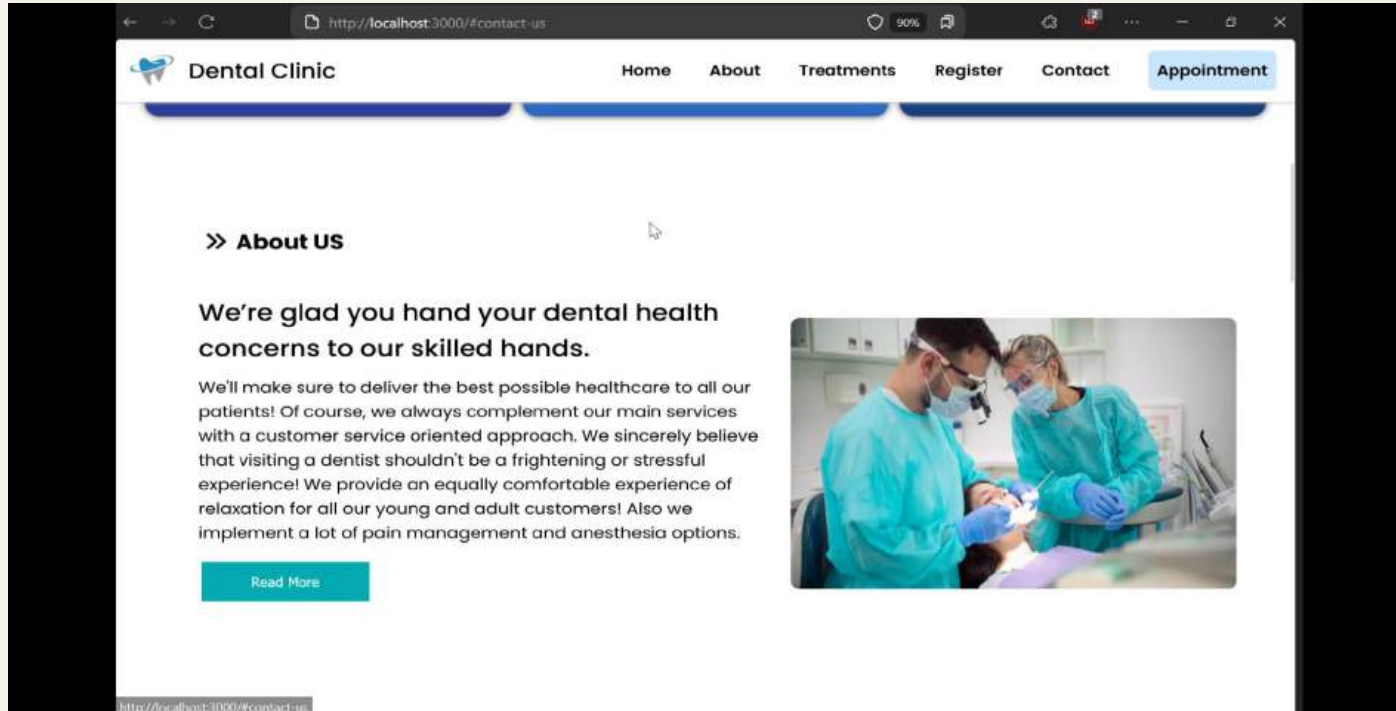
http://localhost:3000/#contact-us

90%

Dental Clinic

Home About Treatments Register Contact Appointment

» About US

We're glad you hand your dental health concerns to our skilled hands.

We'll make sure to deliver the best possible healthcare to all our patients! Of course, we always complement our main services with a customer service oriented approach. We sincerely believe that visiting a dentist shouldn't be a frightening or stressful experience! We provide an equally comfortable experience of relaxation for all our young and adult customers! Also we implement a lot of pain management and anesthesia options.

Read More

http://localhost:3000/#contact-us